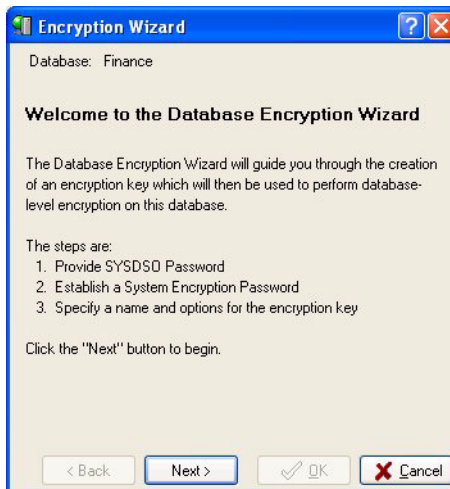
Encryption Wizard

Database: Finance

Welcome to the Database Encryption Wizard

The Database Encryption Wizard will guide you through the creation of an encryption key which will then be used to perform database-level encryption on this database.

The steps are:
1. Provide SYSDSO Password
2. Establish a System Encryption Password
3. Specify a name and options for the encryption key

Click the "Next" button to begin.

< Back | Next > | OK | Cancel